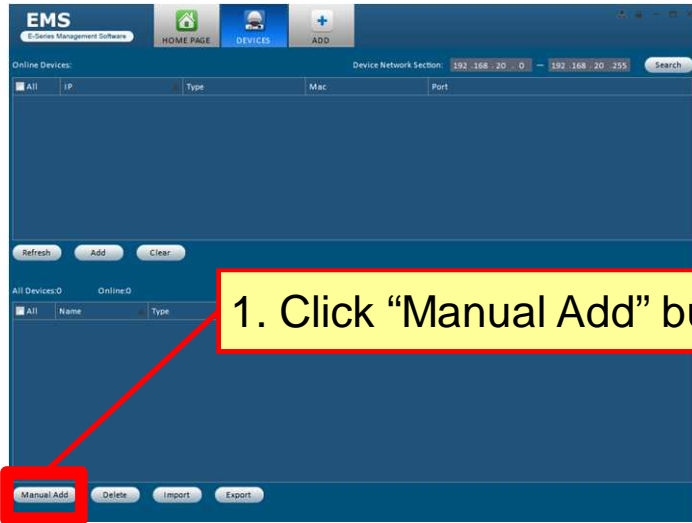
EMS
E-Series Management Software

HOME PAGE
DEVICES
ADD

Online Devices:
Device Network Section: 192 . 168 . 20 . 0 — 192 . 168 . 20 . 255
Search

| All | IP | Type | Mac | Port |
|---|---|---|---|---|

Refresh
Add
Clear

All Devices:0
Online:0

| All | Name | Type |
|---|---|---|

1. Click “Manual Add” bu

Manual Add
Delete
Import
Export